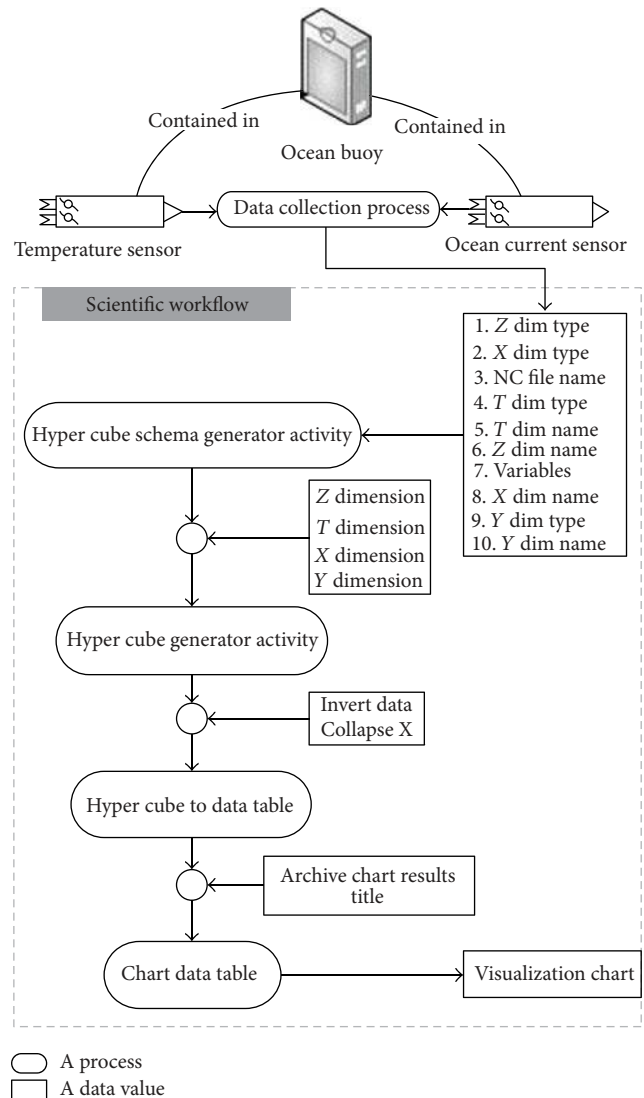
Contained in

Contained in

Ocean buoy

Data collection process

Temperature sensor

Ocean current sensor

Scientific workflow

1. $Z$ dim type
2. $X$ dim type
3. NC file name
4. $T$ dim type
5. $T$ dim name
6. $Z$ dim name
7. Variables
8. $X$ dim name
9. $Y$ dim type
10. $Y$ dim name

Hyper cube schema generator activity

$Z$ dimension
$T$ dimension
$X$ dimension
$Y$ dimension

Hyper cube generator activity

Invert data
Collapse X

Hyper cube to data table

Archive chart results title

Chart data table

Visualization chart

A process
A data value